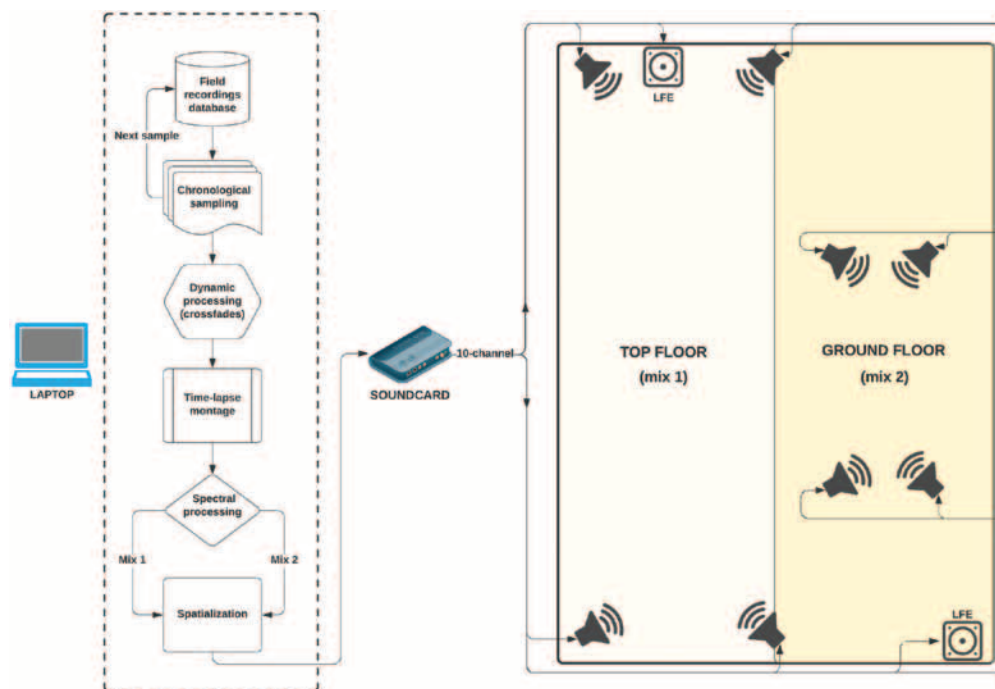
Field recordings database

Next sample

Chronological sampling

Dynamic processing (crossfades)

Time-lapse montage

Spectral processing

Mix 1

Mix 2

Spatialization

LAPTOP

SOUNDCARD

10-channel

LFE

TOP FLOOR (mix 1)

GROUND FLOOR (mix 2)

LFE